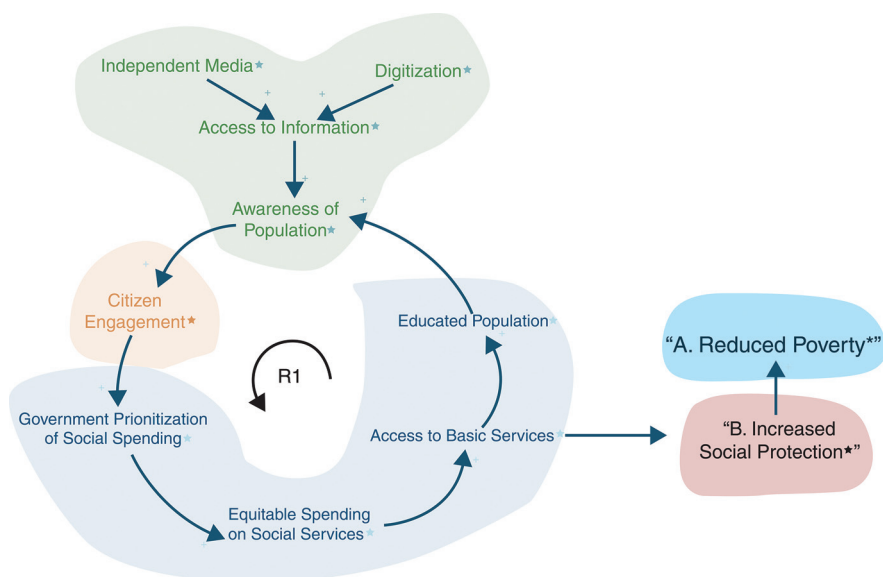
Independent Media*

Digitization*

Access to Information*

Awareness of Population*

Citizen Engagement*

Educated Population*

R1

Government Prionitization of Social Spending*

Access to Basic Services*

Equitable Spending on Social Services*

“A. Reduced Poverty*”

“B. Increased Social Protection*”